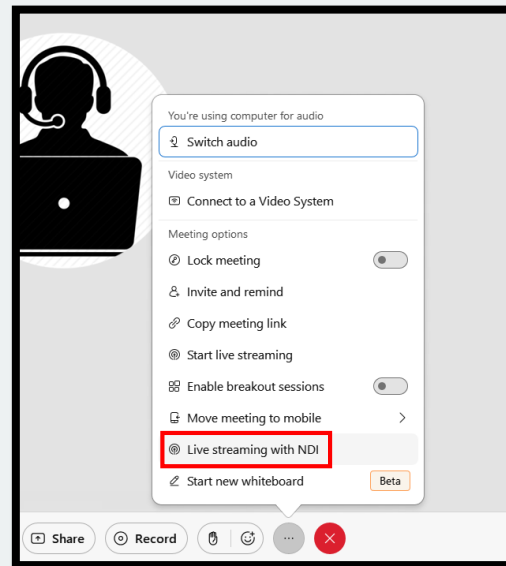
You're using computer for audio
Switch audio
Video system
Connect to a Video System
Meeting options
Lock meeting
Invite and remind
Copy meeting link
Start live streaming
Enable breakout sessions
Move meeting to mobile
Live streaming with NDI
Start new whiteboard
Beta
Share
Record
...